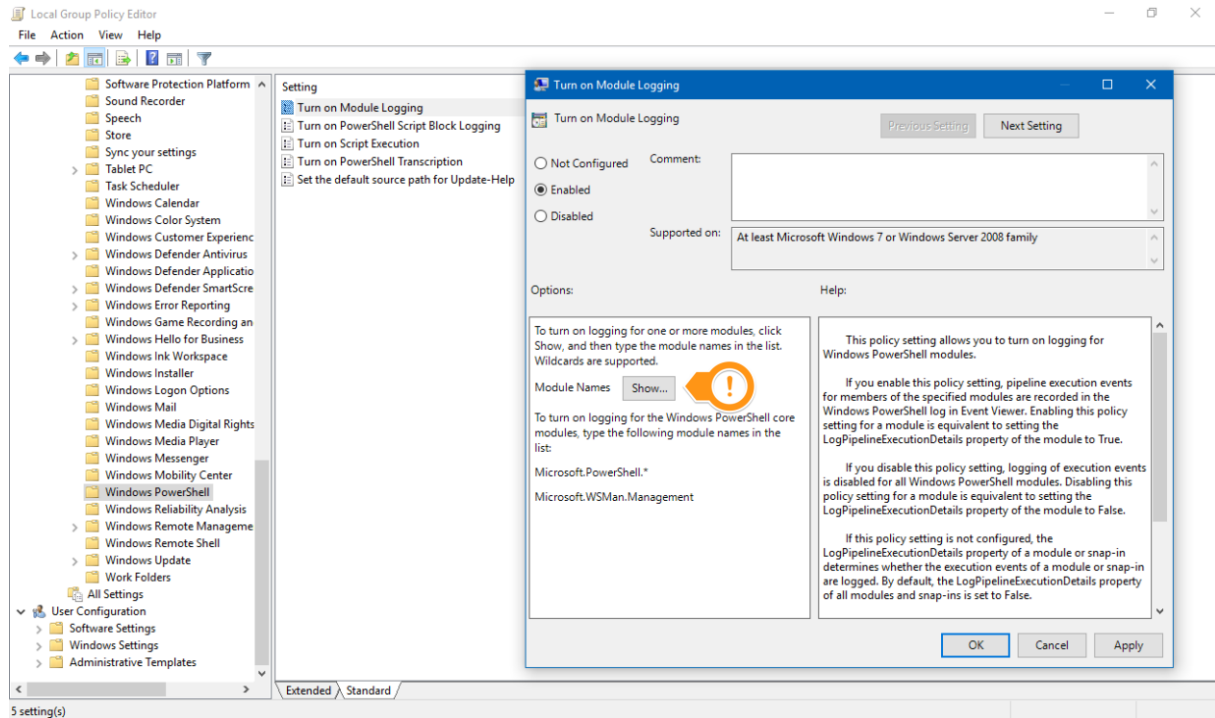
Local Group Policy Editor

File Action View Help

Software Protection Platform
Sound Recorder
Speech
Store
Sync your settings
Tablet PC
Task Scheduler
Windows Calendar
Windows Color System
Windows Customer Experienc
Windows Defender Antivirus
Windows Defender Applicatio
Windows Defender SmartScre
Windows Error Reporting
Windows Game Recording an
Windows Hello for Business
Windows Ink Workspace
Windows Installer
Windows Logon Options
Windows Mail
Windows Media Digital Rights
Windows Media Player
Windows Messenger
Windows Mobility Center
Windows PowerShell
Windows Reliability Analysis
Windows Remote Manageme
Windows Remote Shell
Windows Update
Work Folders
All Settings
User Configuration
Software Settings
Windows Settings
Administrative Templates

Setting
Turn on Module Logging
Turn on PowerShell Script Block Logging
Turn on Script Execution
Turn on PowerShell Transcription
Set the default source path for Update-Help

Extended Standard

5 setting(s)

Turn on Module Logging

Turn on Module Logging

Previous Setting Next Setting

Not Configured
Enabled
Disabled

Comment:

Supported on: At least Microsoft Windows 7 or Windows Server 2008 family

Options:

Help:

To turn on logging for one or more modules, click Show, and then type the module names in the list. Wildcards are supported.

Module Names Show...

To turn on logging for the Windows PowerShell core modules, type the following module names in the list:

Microsoft.PowerShell.*

Microsoft.WSMan.Management

This policy setting allows you to turn on logging for Windows PowerShell modules.

If you enable this policy setting, pipeline execution events for members of the specified modules are recorded in the Windows PowerShell log in Event Viewer. Enabling this policy setting for a module is equivalent to setting the LogPipelineExecutionDetails property of the module to True.

If you disable this policy setting, logging of execution events is disabled for all Windows PowerShell modules. Disabling this policy setting for a module is equivalent to setting the LogPipelineExecutionDetails property of the module to False.

If this policy setting is not configured, the LogPipelineExecutionDetails property of a module or snap-in determines whether the execution events of a module or snap-in are logged. By default, the LogPipelineExecutionDetails property of all modules and snap-ins is set to False.

OK Cancel Apply